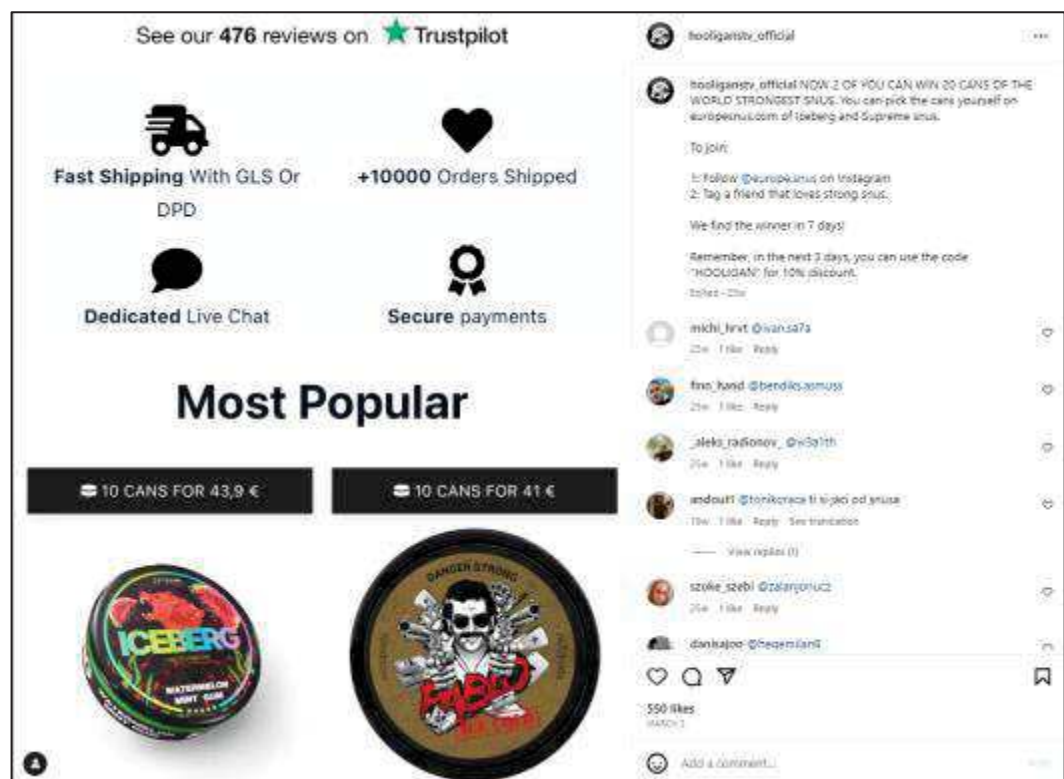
See our 476 reviews on Trustpilot

Fast Shipping With GLS Or DPD

+10000 Orders Shipped

Dedicated Live Chat

Secure payments

Most Popular

10 CANS FOR 43,9 €

10 CANS FOR 41 €

ICEBERG

WATERMELON MINT GUM

DANGER STRONG

PABLO

hooligans_official ...

hooligansv_official NOW 2 OF YOU CAN WIN 20 CANS OF THE WORLD STRONGEST SNUS. You can pick the cans yourself on europesnus.com of Iceberg and Supreme snus.

To join:

1: Follow @europesnus on Instagram
2: Tag a friend that loves strong snus.

We find the winner in 7 days!

Remember, in the next 3 days, you can use the code "HOOLIGAN" for 10% discount.

Edited · 23w

michi_hrvt @ivansa7a
23w 1 like Reply

finn_hand @bendiksasmuss
23w 1 like Reply

_aleks_radionov_ @v3a1th
23w 1 like Reply

andout1 @tonikoraca ti si jeci od snusa
19w 1 like Reply See translation

View replies (1)

szoke_szebi @zalanjonucz
23w 1 like Reply

danksajoo @hegemilan4

550 likes
MARCH 1

Add a comment...